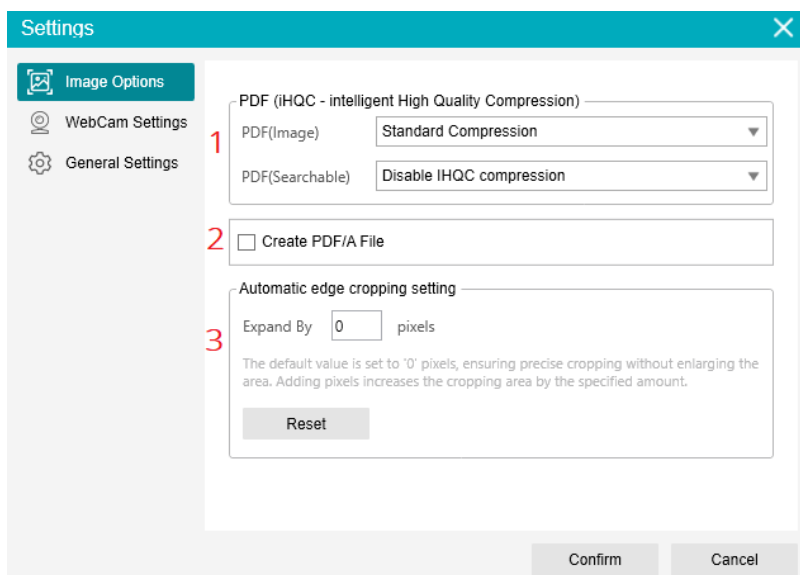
Settings

Image Options
WebCam Settings
General Settings

PDF (iHQC - intelligent High Quality Compression)
1
PDF(Image) Standard Compression
PDF(Searchable) Disable IHQC compression

2
Create PDF/A File

Automatic edge cropping setting
3
Expand By 0 pixels
The default value is set to '0' pixels, ensuring precise cropping without enlarging the area. Adding pixels increases the cropping area by the specified amount.
Reset

Confirm
Cancel